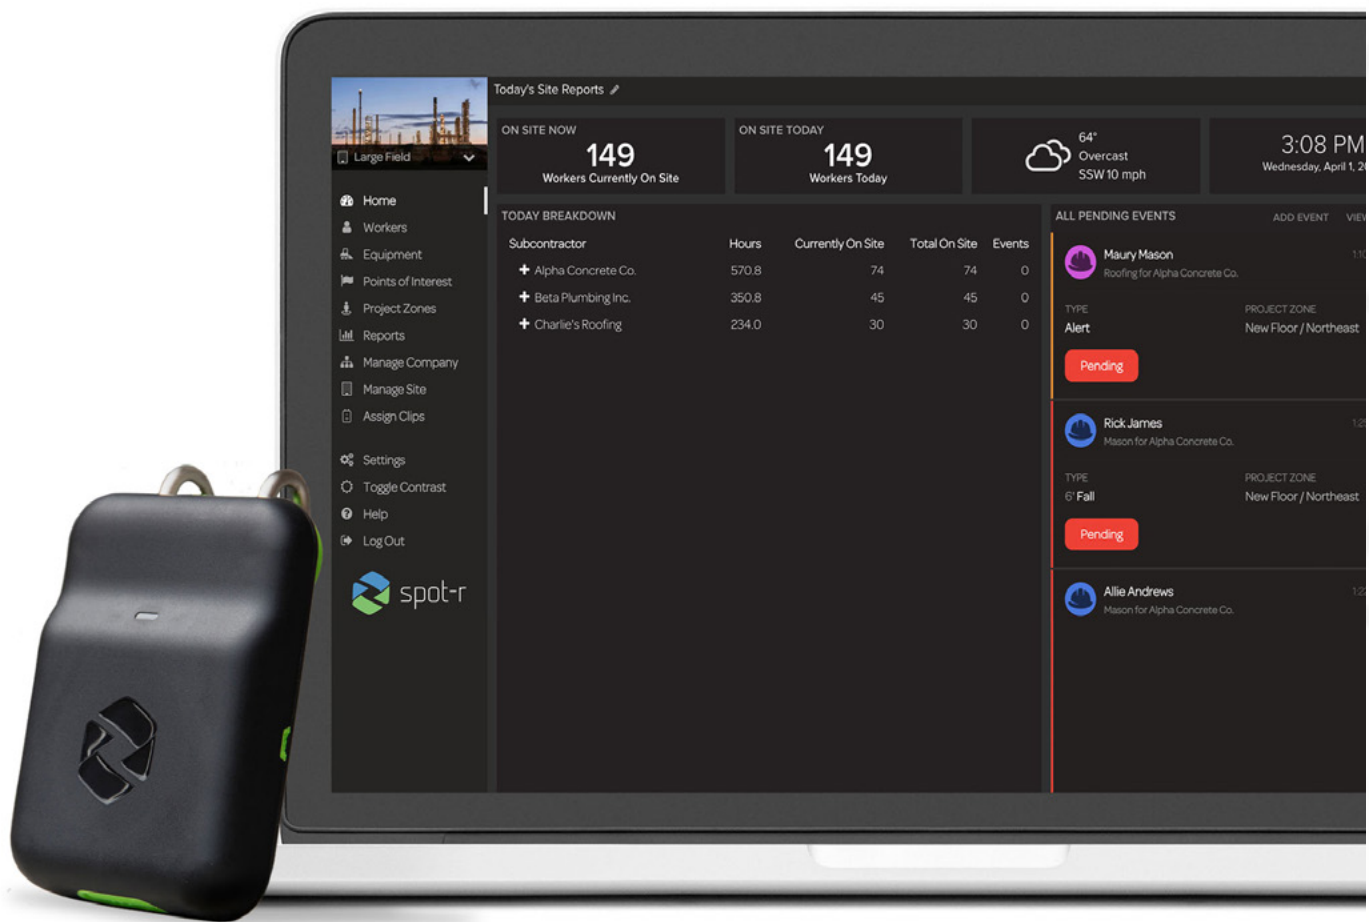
Large Field

Home
Workers
Equipment
Points of Interest
Project Zones
Reports
Manage Company
Manage Site
Assign Clips

Settings
Toggle Contrast
Help
Log Out

spot-r

Today's Site Reports

ON SITE NOW
149
Workers Currently On Site

ON SITE TODAY
149
Workers Today

64°
Overcast
SSW 10 mph

3:08 PM
Wednesday, April 1, 2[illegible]

TODAY BREAKDOWN

| Subcontractor | Hours | Currently On Site | Total On Site | Events |
|---|---|---|---|---|
| + Alpha Concrete Co. | 570.8 | 74 | 74 | 0 |
| + Beta Plumbing Inc. | 350.8 | 45 | 45 | 0 |
| + Charlie's Roofing | 234.0 | 30 | 30 | 0 |

ALL PENDING EVENTS
ADD EVENT
VIEW

Maury Mason
Roofing for Alpha Concrete Co.
TYPE
Alert
PROJECT ZONE
New Floor / Northeast
Pending

Rick James
Mason for Alpha Concrete Co.
TYPE
6' Fall
PROJECT ZONE
New Floor / Northeast
Pending

Allie Andrews
Mason for Alpha Concrete Co.